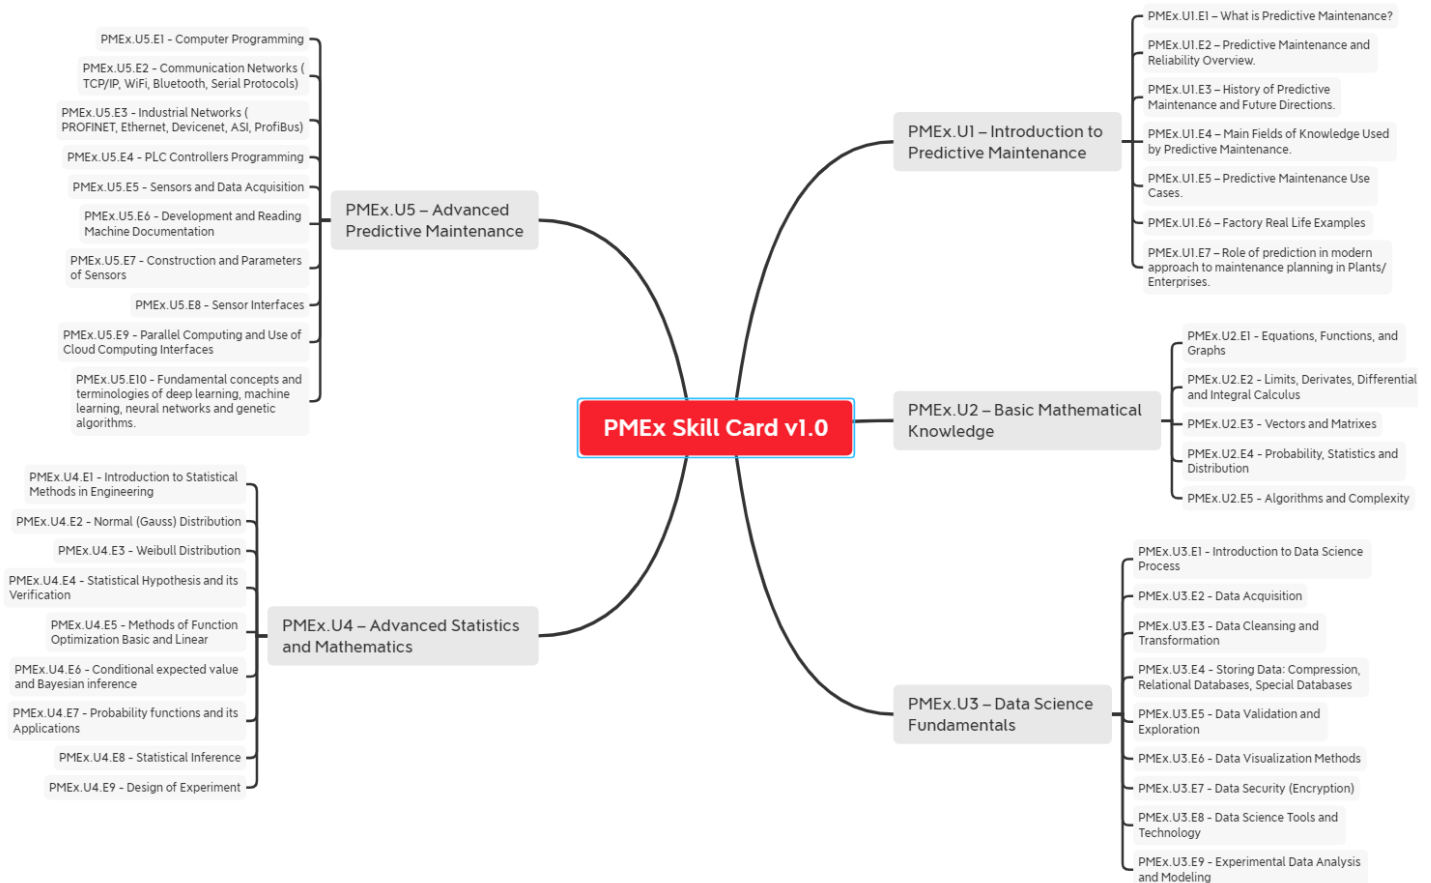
PMEx Skill Card v1.0

PMEx.U1 – Introduction to Predictive Maintenance

PMEx.U1.E1 – What is Predictive Maintenance?

PMEx.U1.E2 – Predictive Maintenance and Reliability Overview.

PMEx.U1.E3 – History of Predictive Maintenance and Future Directions.

PMEx.U1.E4 – Main Fields of Knowledge Used by Predictive Maintenance.

PMEx.U1.E5 – Predictive Maintenance Use Cases.

PMEx.U1.E6 – Factory Real Life Examples

PMEx.U1.E7 – Role of prediction in modern approach to maintenance planning in Plants/ Enterprises.

PMEx.U2 – Basic Mathematical Knowledge

PMEx.U2.E1 - Equations, Functions, and Graphs

PMEx.U2.E2 - Limits, Derivates, Differential and Integral Calculus

PMEx.U2.E3 - Vectors and Matrixes

PMEx.U2.E4 - Probability, Statistics and Distribution

PMEx.U2.E5 - Algorithms and Complexity

PMEx.U3 – Data Science Fundamentals

PMEx.U3.E1 - Introduction to Data Science Process

PMEx.U3.E2 - Data Acquisition

PMEx.U3.E3 - Data Cleansing and Transformation

PMEx.U3.E4 - Storing Data: Compression, Relational Databases, Special Databases

PMEx.U3.E5 - Data Validation and Exploration

PMEx.U3.E6 - Data Visualization Methods

PMEx.U3.E7 - Data Security (Encryption)

PMEx.U3.E8 - Data Science Tools and Technology

PMEx.U3.E9 - Experimental Data Analysis and Modeling

PMEx.U4 – Advanced Statistics and Mathematics

PMEx.U4.E1 - Introduction to Statistical Methods in Engineering

PMEx.U4.E2 - Normal (Gauss) Distribution

PMEx.U4.E3 - Weibull Distribution

PMEx.U4.E4 - Statistical Hypothesis and its Verification

PMEx.U4.E5 - Methods of Function Optimization Basic and Linear

PMEx.U4.E6 - Conditional expected value and Bayesian inference

PMEx.U4.E7 - Probability functions and its Applications

PMEx.U4.E8 - Statistical Inference

PMEx.U4.E9 - Design of Experiment

PMEx.U5 – Advanced Predictive Maintenance

PMEx.U5.E1 - Computer Programming

PMEx.U5.E2 - Communication Networks ( TCP/IP, WiFi, Bluetooth, Serial Protocols)

PMEx.U5.E3 - Industrial Networks ( PROFINET, Ethernet, Devicenet, ASI, ProfiBus)

PMEx.U5.E4 - PLC Controllers Programming

PMEx.U5.E5 - Sensors and Data Acquisition

PMEx.U5.E6 - Development and Reading Machine Documentation

PMEx.U5.E7 - Construction and Parameters of Sensors

PMEx.U5.E8 - Sensor Interfaces

PMEx.U5.E9 - Parallel Computing and Use of Cloud Computing Interfaces

PMEx.U5.E10 - Fundamental concepts and terminologies of deep learning, machine learning, neural networks and genetic algorithms.